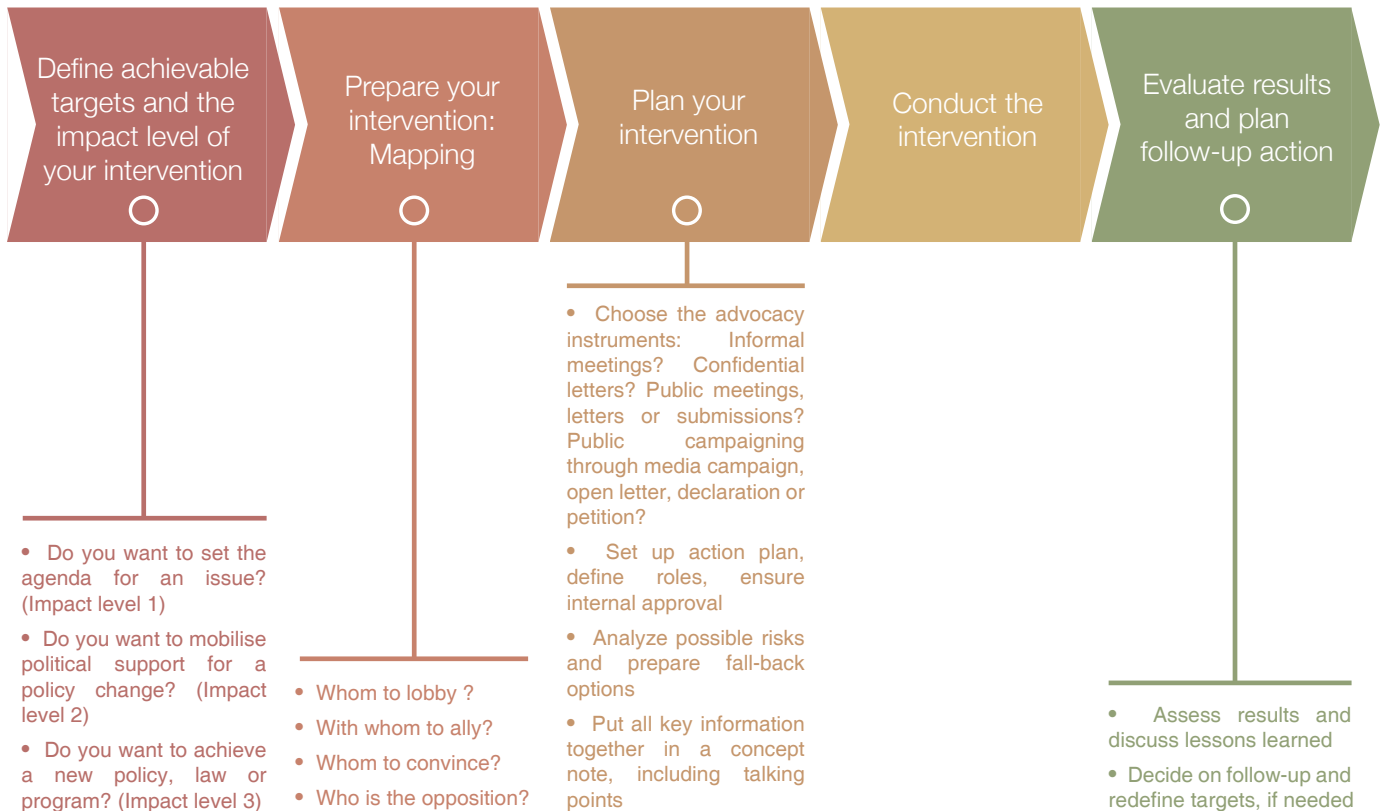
Define achievable targets and the impact level of your intervention

Prepare your intervention: Mapping

Plan your intervention

Conduct the intervention

Evaluate results and plan follow-up action

• Do you want to set the agenda for an issue? (Impact level 1)

• Do you want to mobilise political support for a policy change? (Impact level 2)

• Do you want to achieve a new policy, law or program? (Impact level 3)

• Whom to lobby ?

• With whom to ally?

• Whom to convince?

• Who is the opposition?

• Choose the advocacy instruments: Informal meetings? Confidential letters? Public meetings, letters or submissions? Public campaigning through media campaign, open letter, declaration or petition?

• Set up action plan, define roles, ensure internal approval

• Analyze possible risks and prepare fall-back options

• Put all key information together in a concept note, including talking points

• Assess results and discuss lessons learned

• Decide on follow-up and redefine targets, if needed